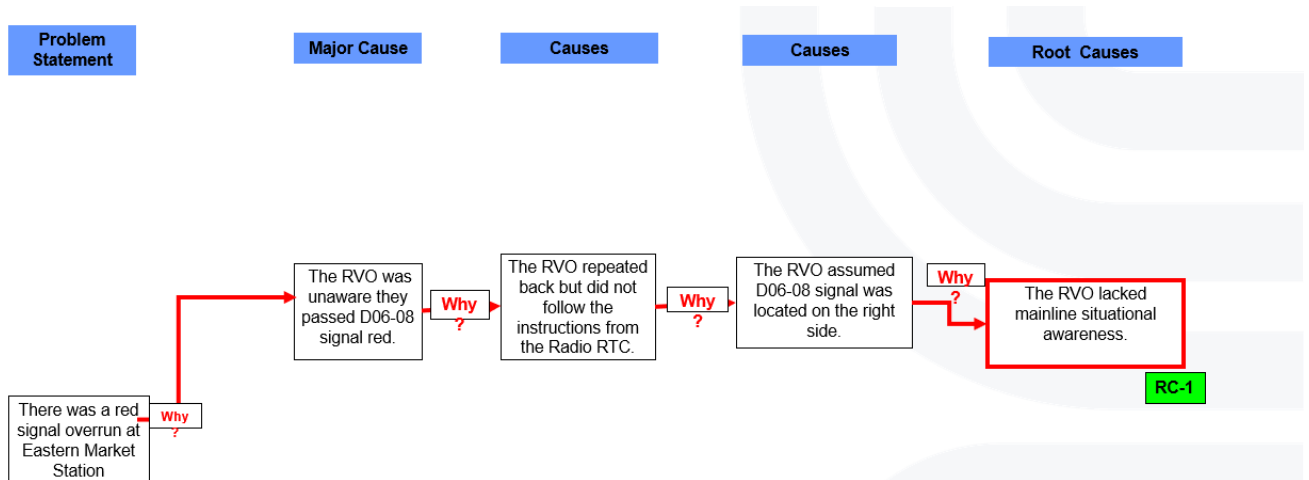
Problem Statement

Major Cause

Causes

Causes

Root Causes

There was a red signal overrun at Eastern Market Station

Why ?

The RVO was unaware they passed D06-08 signal red.

Why ?

The RVO repeated back but did not follow the instructions from the Radio RTC.

Why ?

The RVO assumed D06-08 signal was located on the right side.

Why ?

The RVO lacked mainline situational awareness.

RC-1